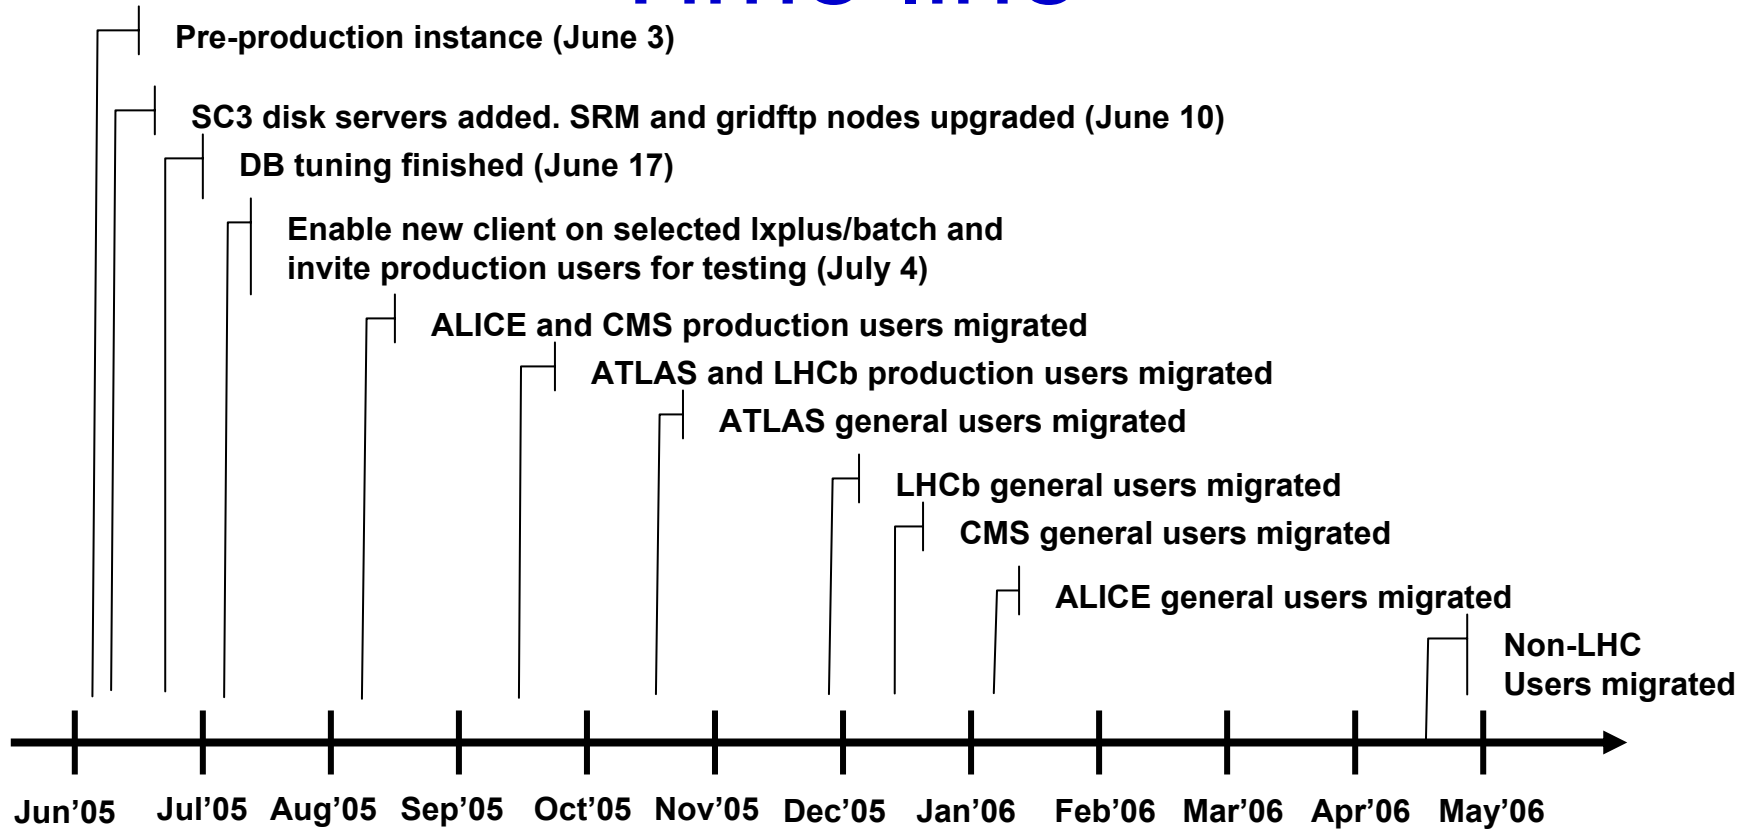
Pre-production instance (June 3)

SC3 disk servers added. SRM and gridftp nodes upgraded (June 10)

DB tuning finished (June 17)

Enable new client on selected lxplus/batch and invite production users for testing (July 4)

ALICE and CMS production users migrated

ATLAS and LHCb production users migrated

ATLAS general users migrated

LHCb general users migrated

CMS general users migrated

ALICE general users migrated

Non-LHC Users migrated

Jun'05 Jul'05 Aug'05 Sep'05 Oct'05 Nov'05 Dec'05 Jan'06 Feb'06 Mar'06 Apr'06 May'06